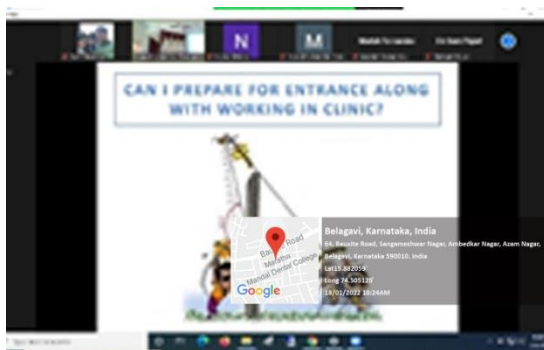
N

M

CAN I PREPARE FOR ENTRANCE ALONG WITH WORKING IN CLINIC?

Belagavi, Karnataka, India
64, Bauxite Road, Sangameshwar Nagar, Ambedkar Nagar, Azam Nagar, Belagavi, Karnataka 590010, India
Lat 15.882059°
Long 74.505129°
18/01/2022 10:24AM

B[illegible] Road
Maratha Mandal Dental College

Google